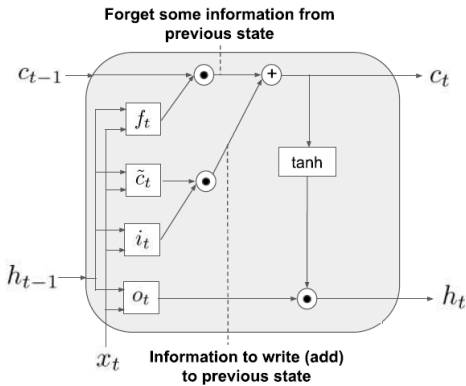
Forget some information from previous state

$c_{t-1}$

$\odot$

$+$

$c_t$

$f_t$

$\tilde{c}_t$

$\odot$

tanh

$i_t$

$h_{t-1}$

$o_t$

$\odot$

$h_t$

$x_t$

Information to write (add) to previous state